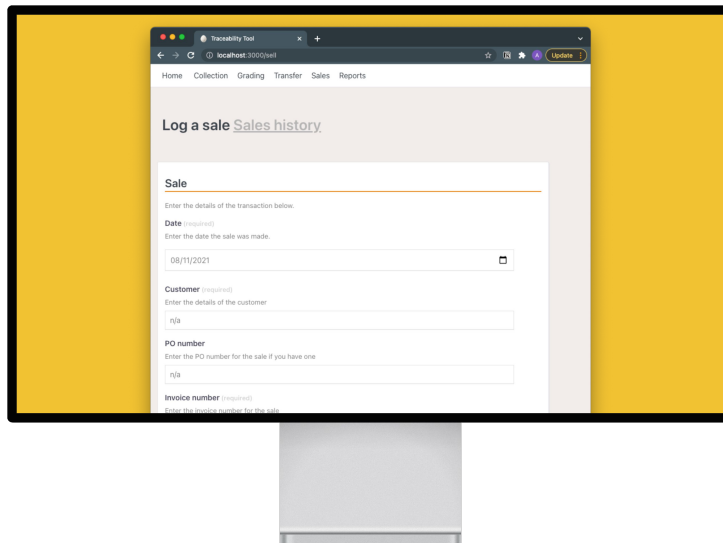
Traceability Tool
localhost:3000/sell
A Update

Home Collection Grading Transfer Sales Reports

Log a sale Sales history

Sale

Enter the details of the transaction below.

Date (required)
Enter the date the sale was made.

08/11/2021

Customer (required)
Enter the details of the customer

n/a

PO number
Enter the PO number for the sale if you have one

n/a

Invoice number (required)
Enter the invoice number for the sale